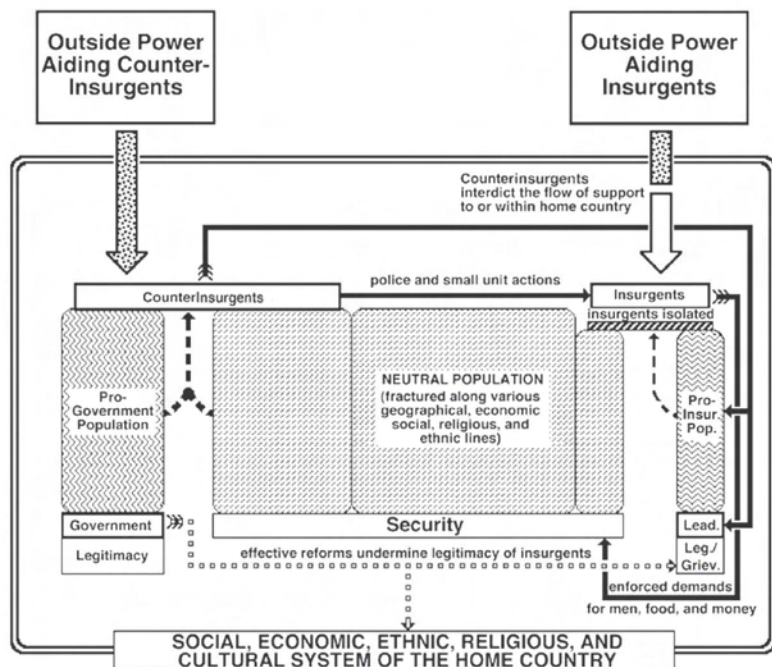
Outside Power Aiding Counter-Insurgents

Outside Power Aiding Insurgents

Counterinsurgents interdict the flow of support to or within home country

police and small unit actions

CounterInsurgents

Insurgents

insurgents isolated

Pro-Government Population

NEUTRAL POPULATION (fractured along various geographical, economic social, religious, and ethnic lines)

Pro-Insur. Pop.

Government

Legitimacy

Security

Lead.

Leg./Griev.

effective reforms undermine legitimacy of insurgents

enforced demands for men, food, and money

SOCIAL, ECONOMIC, ETHNIC, RELIGIOUS, AND CULTURAL SYSTEM OF THE HOME COUNTRY